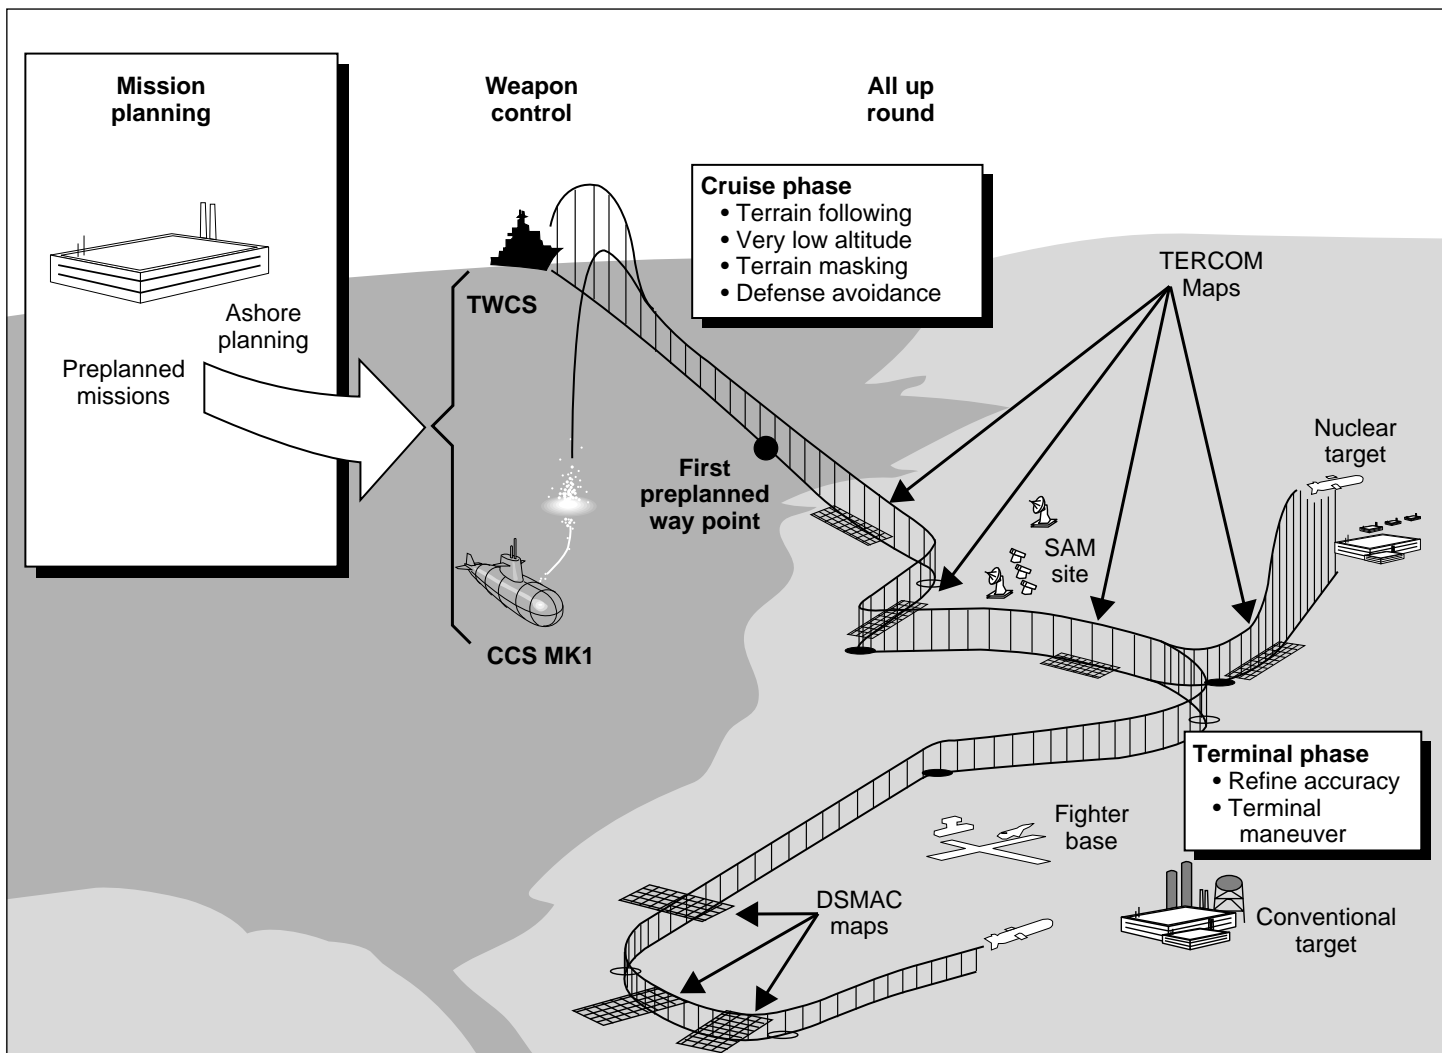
Mission planning

Ashore planning

Preplanned missions

Weapon control

TWCS

CCS MK1

All up round

Cruise phase
• Terrain following
• Very low altitude
• Terrain masking
• Defense avoidance

First preplanned way point

TERCOM Maps

SAM site

Nuclear target

Terminal phase
• Refine accuracy
• Terminal maneuver

Fighter base

DSMAC maps

Conventional target